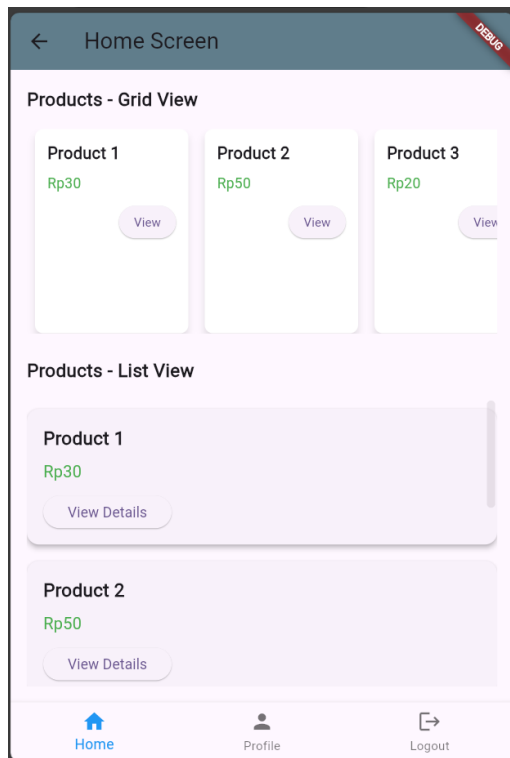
Home Screen

DEBUG

Products - Grid View

Product 1
Rp30
View

Product 2
Rp50
View

Product 3
Rp20
View

Products - List View

Product 1
Rp30
View Details

Product 2
Rp50
View Details

Home
Profile
Logout